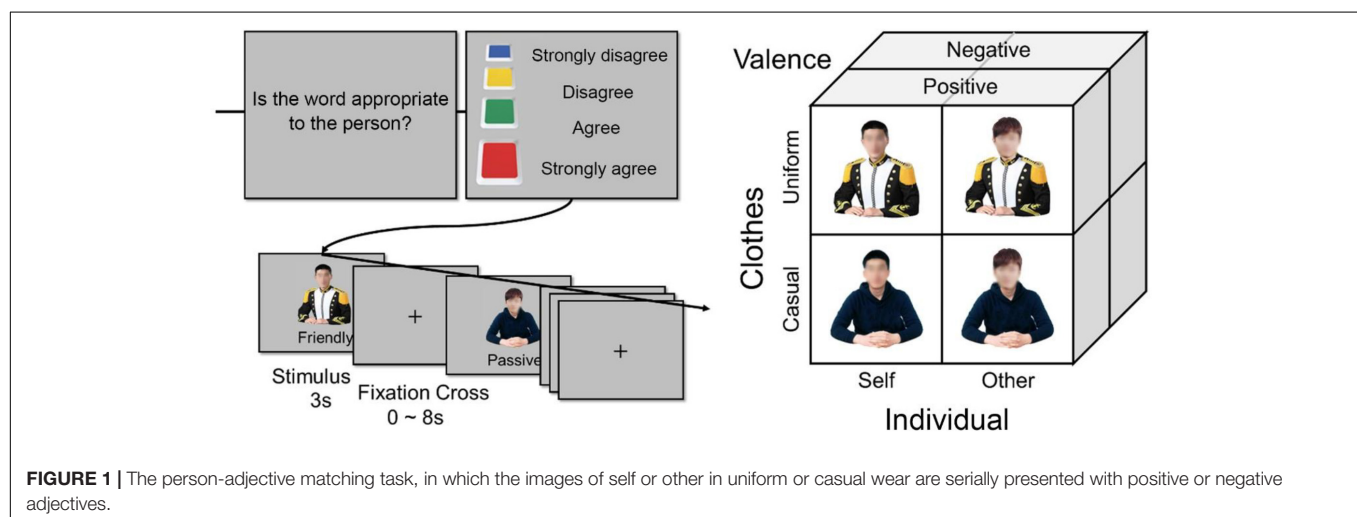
Is the word appropriate to the person?

Strongly disagree

Disagree

Agree

Strongly agree

Friendly

+

Passive

+

Stimulus 3s

Fixation Cross 0 ~ 8s

Valence

Negative

Positive

Clothes

Uniform

Casual

Self

Other

Individual

**FIGURE 1 |** The person-adjective matching task, in which the images of self or other in uniform or casual wear are serially presented with positive or negative adjectives.